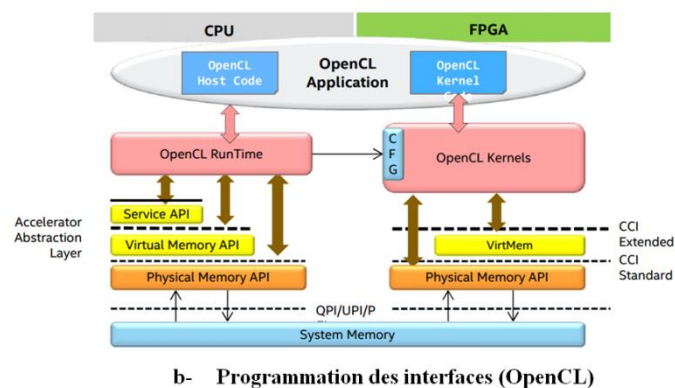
CPU

FPGA

OpenCL Host Code

OpenCL Application

OpenCL Kernel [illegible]

OpenCL RunTime

C F G

OpenCL Kernels

Accelerator Abstraction Layer

Service API

Virtual Memory API

Physical Memory API

VirtMem

Physical Memory API

CCI Extended

CCI Standard

QPI/UPI/P

System Memory

b- Programmation des interfaces (OpenCL)